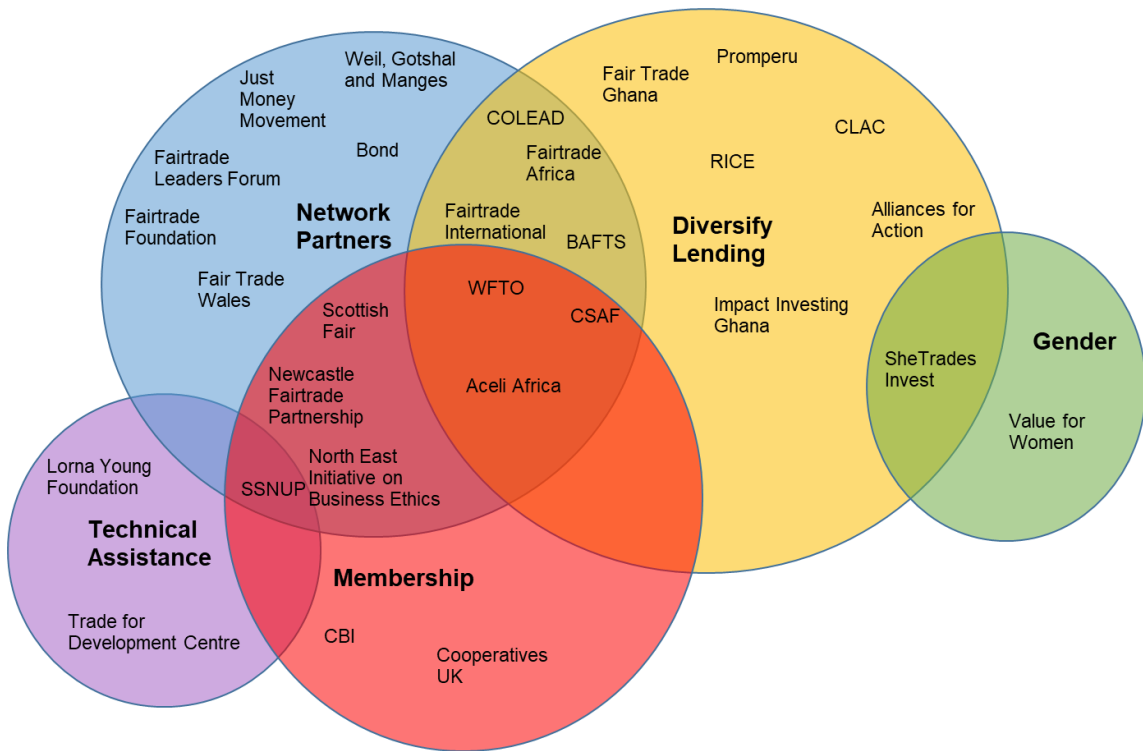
Just Money Movement

Weil, Gotshal and Manges

Fairtrade Leaders Forum

Bond

Fairtrade Foundation

Network Partners

Fair Trade Wales

COLEAD

Fairtrade Africa

Fairtrade International

BAFTS

Fair Trade Ghana

Promperu

CLAC

RICE

Diversify Lending

Alliances for Action

Impact Investing Ghana

WFTO

CSAF

Scottish Fair

Newcastle Fairtrade Partnership

Aceli Africa

North East Initiative on Business Ethics

SSNUP

SheTrades Invest

Gender

Value for Women

Lorna Young Foundation

Technical Assistance

Trade for Development Centre

Membership

CBI

Cooperatives UK